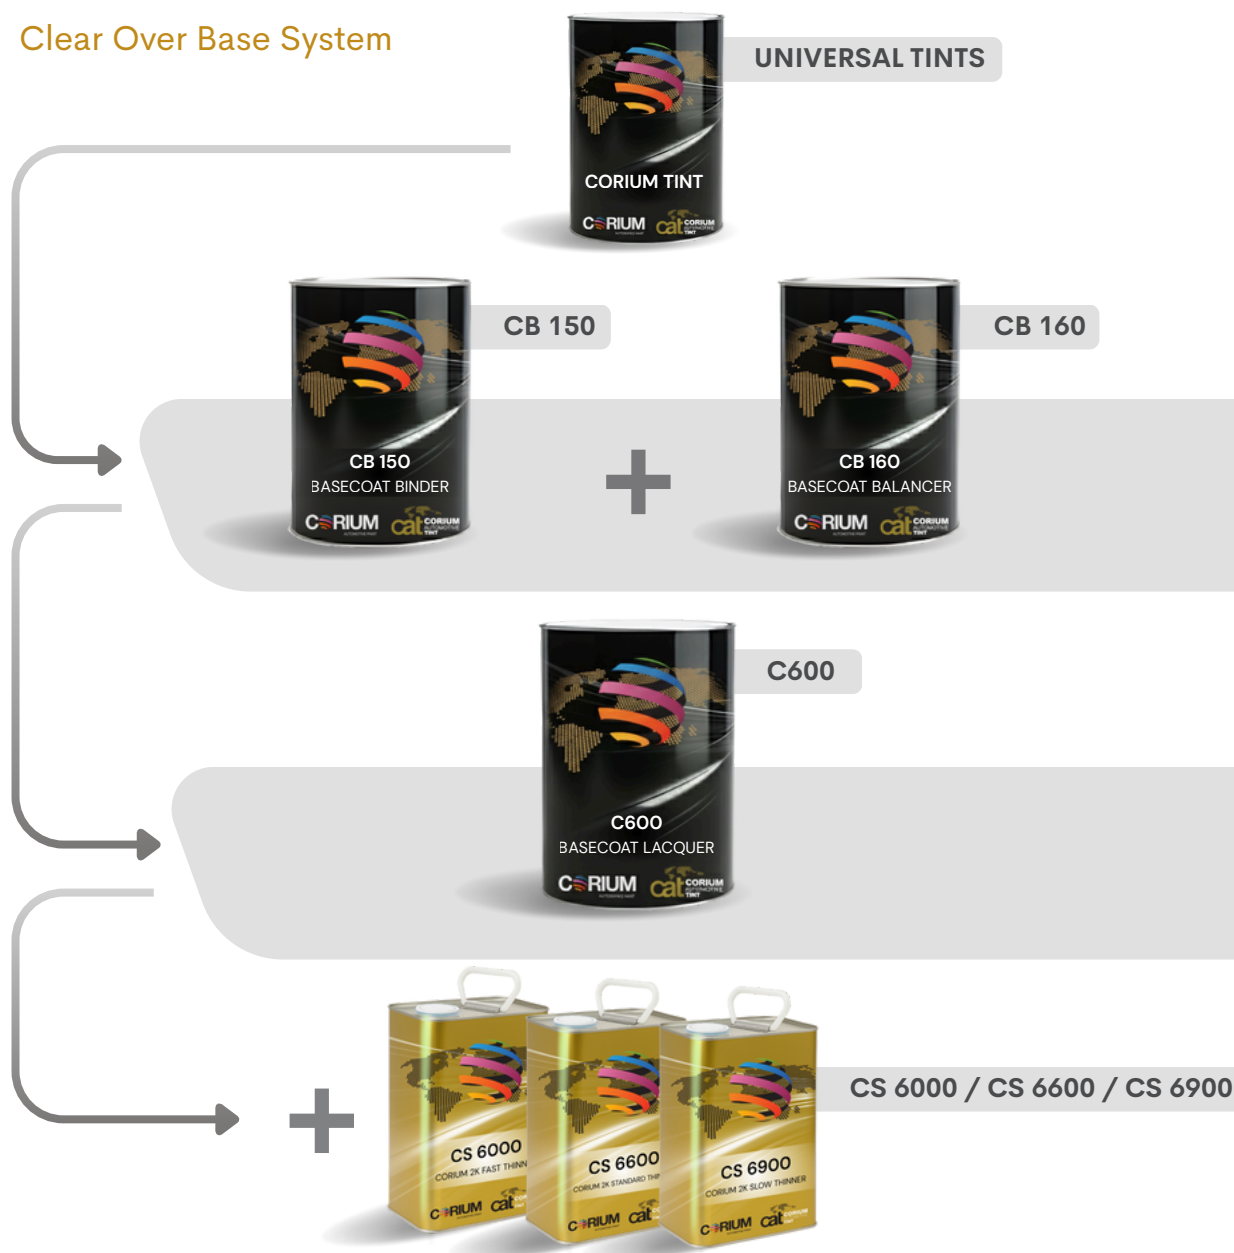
Clear Over Base System

UNIVERSAL TINTS

CORIUM TINT
CORIUM cat CORIUM AUTOMOTIVE TINT

CB 150

CB 150
BASECOAT BINDER
CORIUM cat CORIUM AUTOMOTIVE TINT

+

CB 160

CB 160
BASECOAT BALANCER
CORIUM cat CORIUM AUTOMOTIVE TINT

C600

C600
BASECOAT LACQUER
CORIUM cat CORIUM AUTOMOTIVE TINT

+

CS 6000
CORIUM 2K FAST THINN
CORIUM cat

CS 6600
CORIUM 2K STANDARD THI
CORIUM cat

CS 6900
CORIUM 2K SLOW THINNER
CORIUM cat

CS 6000 / CS 6600 / CS 6900